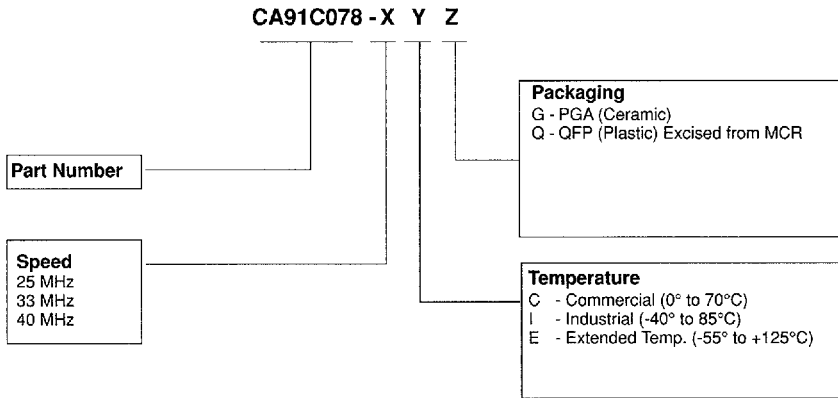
CA91C078 - X Y Z

Packaging
G - PGA (Ceramic)
Q - QFP (Plastic) Excised from MCR

Part Number

Speed
25 MHz
33 MHz
40 MHz

Temperature
C - Commercial (0° to 70°C)
I - Industrial (-40° to 85°C)
E - Extended Temp. (-55° to +125°C)